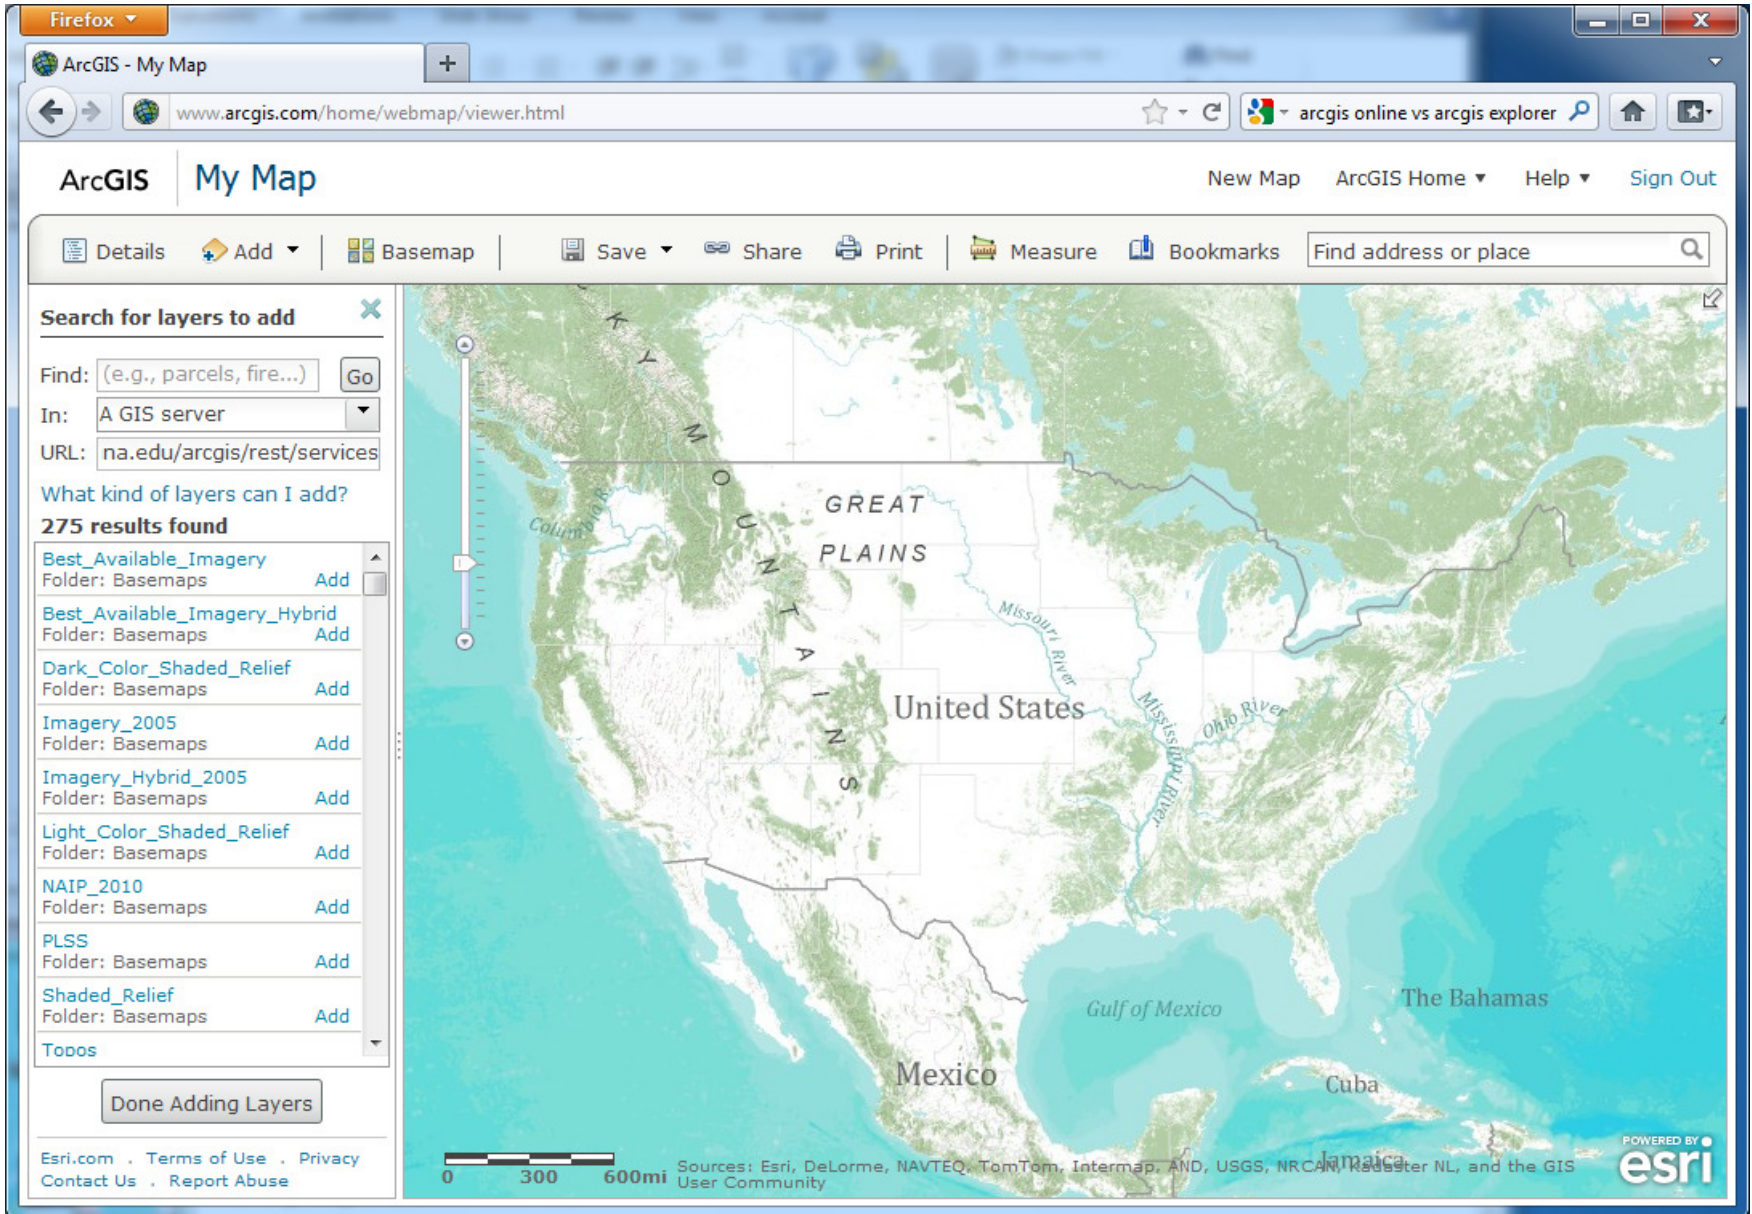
Firefox

ArcGIS - My Map

www.arcgis.com/home/webmap/viewer.html

arcgis online vs arcgis explorer

ArcGIS My Map

New Map ArcGIS Home Help Sign Out

Details Add Basemap Save Share Print Measure Bookmarks Find address or place

Search for layers to add

Find: (e.g., parcels, fire...) Go

In: A GIS server

URL: na.edu/arcgis/rest/services

What kind of layers can I add?

275 results found

Best_Available_Imagery
Folder: Basemaps Add

Best_Available_Imagery_Hybrid
Folder: Basemaps Add

Dark_Color_Shaded_Relief
Folder: Basemaps Add

Imagery_2005
Folder: Basemaps Add

Imagery_Hybrid_2005
Folder: Basemaps Add

Light_Color_Shaded_Relief
Folder: Basemaps Add

NAIP_2010
Folder: Basemaps Add

PLSS
Folder: Basemaps Add

Shaded_Relief
Folder: Basemaps Add

Topos

Done Adding Layers

Esri.com . Terms of Use . Privacy
Contact Us . Report Abuse

ROCKY MOUNTAINS

GREAT PLAINS

Columbia R.

Missouri River

Mississippi River

Ohio River

United States

Gulf of Mexico

The Bahamas

Mexico

Cuba

Jamaica

0 300 600mi

Sources: Esri, DeLorme, NAVTEQ, TomTom, Intermap, AND, USGS, NRCAN, Kadaster NL, and the GIS User Community

POWERED BY esri